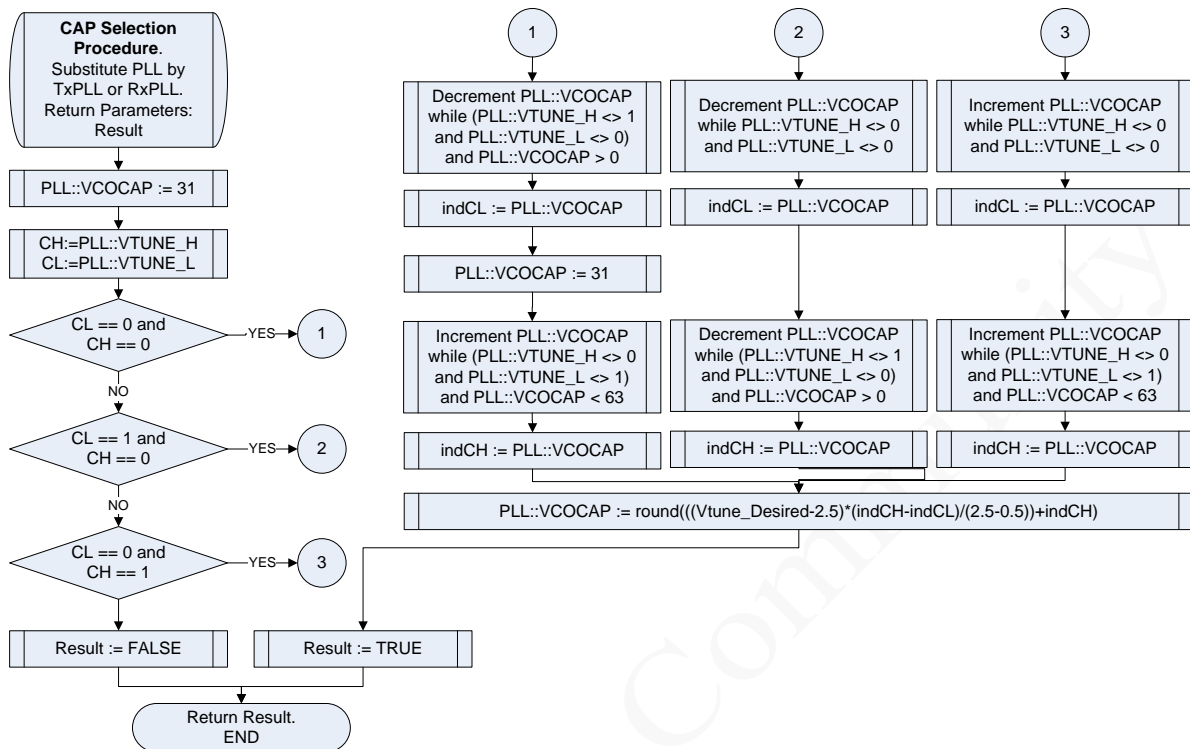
**CAP Selection Procedure**. Substitute PLL by TxPLL or RxPLL. Return Parameters: Result

PLL::VCOCAP := 31

CH:=PLL::VTUNE_H
CL:=PLL::VTUNE_L

CL == 0 and CH == 0

YES

1

NO

CL == 1 and CH == 0

YES

2

NO

CL == 0 and CH == 1

YES

3

Result := FALSE

Result := TRUE

Return Result. END

1

Decrement PLL::VCOCAP while (PLL::VTUNE_H <> 1 and PLL::VTUNE_L <> 0) and PLL::VCOCAP > 0

indCL := PLL::VCOCAP

PLL::VCOCAP := 31

Increment PLL::VCOCAP while (PLL::VTUNE_H <> 0 and PLL::VTUNE_L <> 1) and PLL::VCOCAP < 63

indCH := PLL::VCOCAP

2

Decrement PLL::VCOCAP while PLL::VTUNE_H <> 0 and PLL::VTUNE_L <> 0

indCL := PLL::VCOCAP

Decrement PLL::VCOCAP while (PLL::VTUNE_H <> 1 and PLL::VTUNE_L <> 0) and PLL::VCOCAP > 0

indCH := PLL::VCOCAP

3

Increment PLL::VCOCAP while PLL::VTUNE_H <> 0 and PLL::VTUNE_L <> 0

indCL := PLL::VCOCAP

Increment PLL::VCOCAP while (PLL::VTUNE_H <> 0 and PLL::VTUNE_L <> 1) and PLL::VCOCAP < 63

indCH := PLL::VCOCAP

PLL::VCOCAP := round(((Vtune_Desired-2.5)*(indCH-indCL)/(2.5-0.5))+indCH)

Community